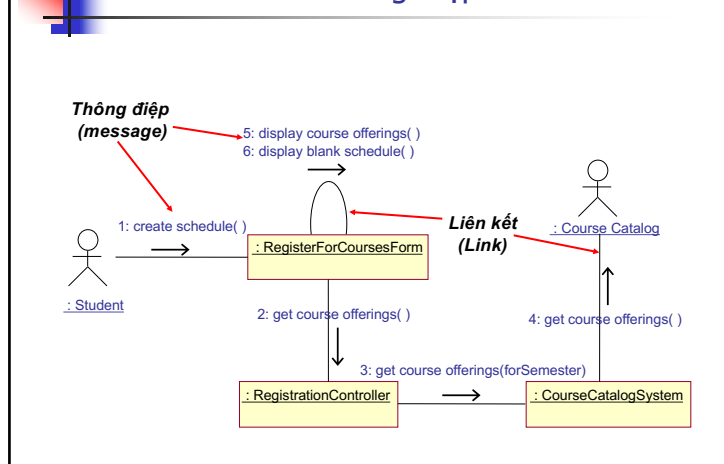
Thông điệp (message)

5: display course offerings( )
6: display blank schedule( )

1: create schedule( )

: RegisterForCoursesForm

Liên kết (Link)

: Course Catalog

: Student

2: get course offerings( )

4: get course offerings( )

3: get course offerings(forSemester)

: RegistrationController

: CourseCatalogSystem